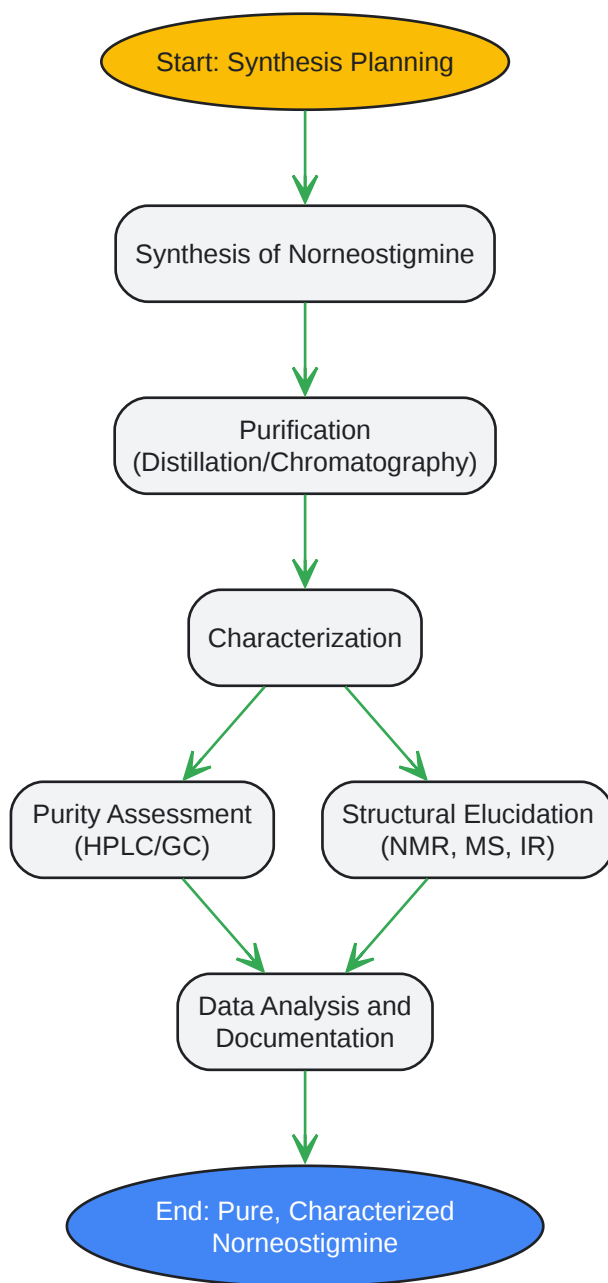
Start: Synthesis Planning

Synthesis of Norneostigmine

Purification (Distillation/Chromatography)

Characterization

Purity Assessment (HPLC/GC)

Structural Elucidation (NMR, MS, IR)

Data Analysis and Documentation

End: Pure, Characterized Norneostigmine